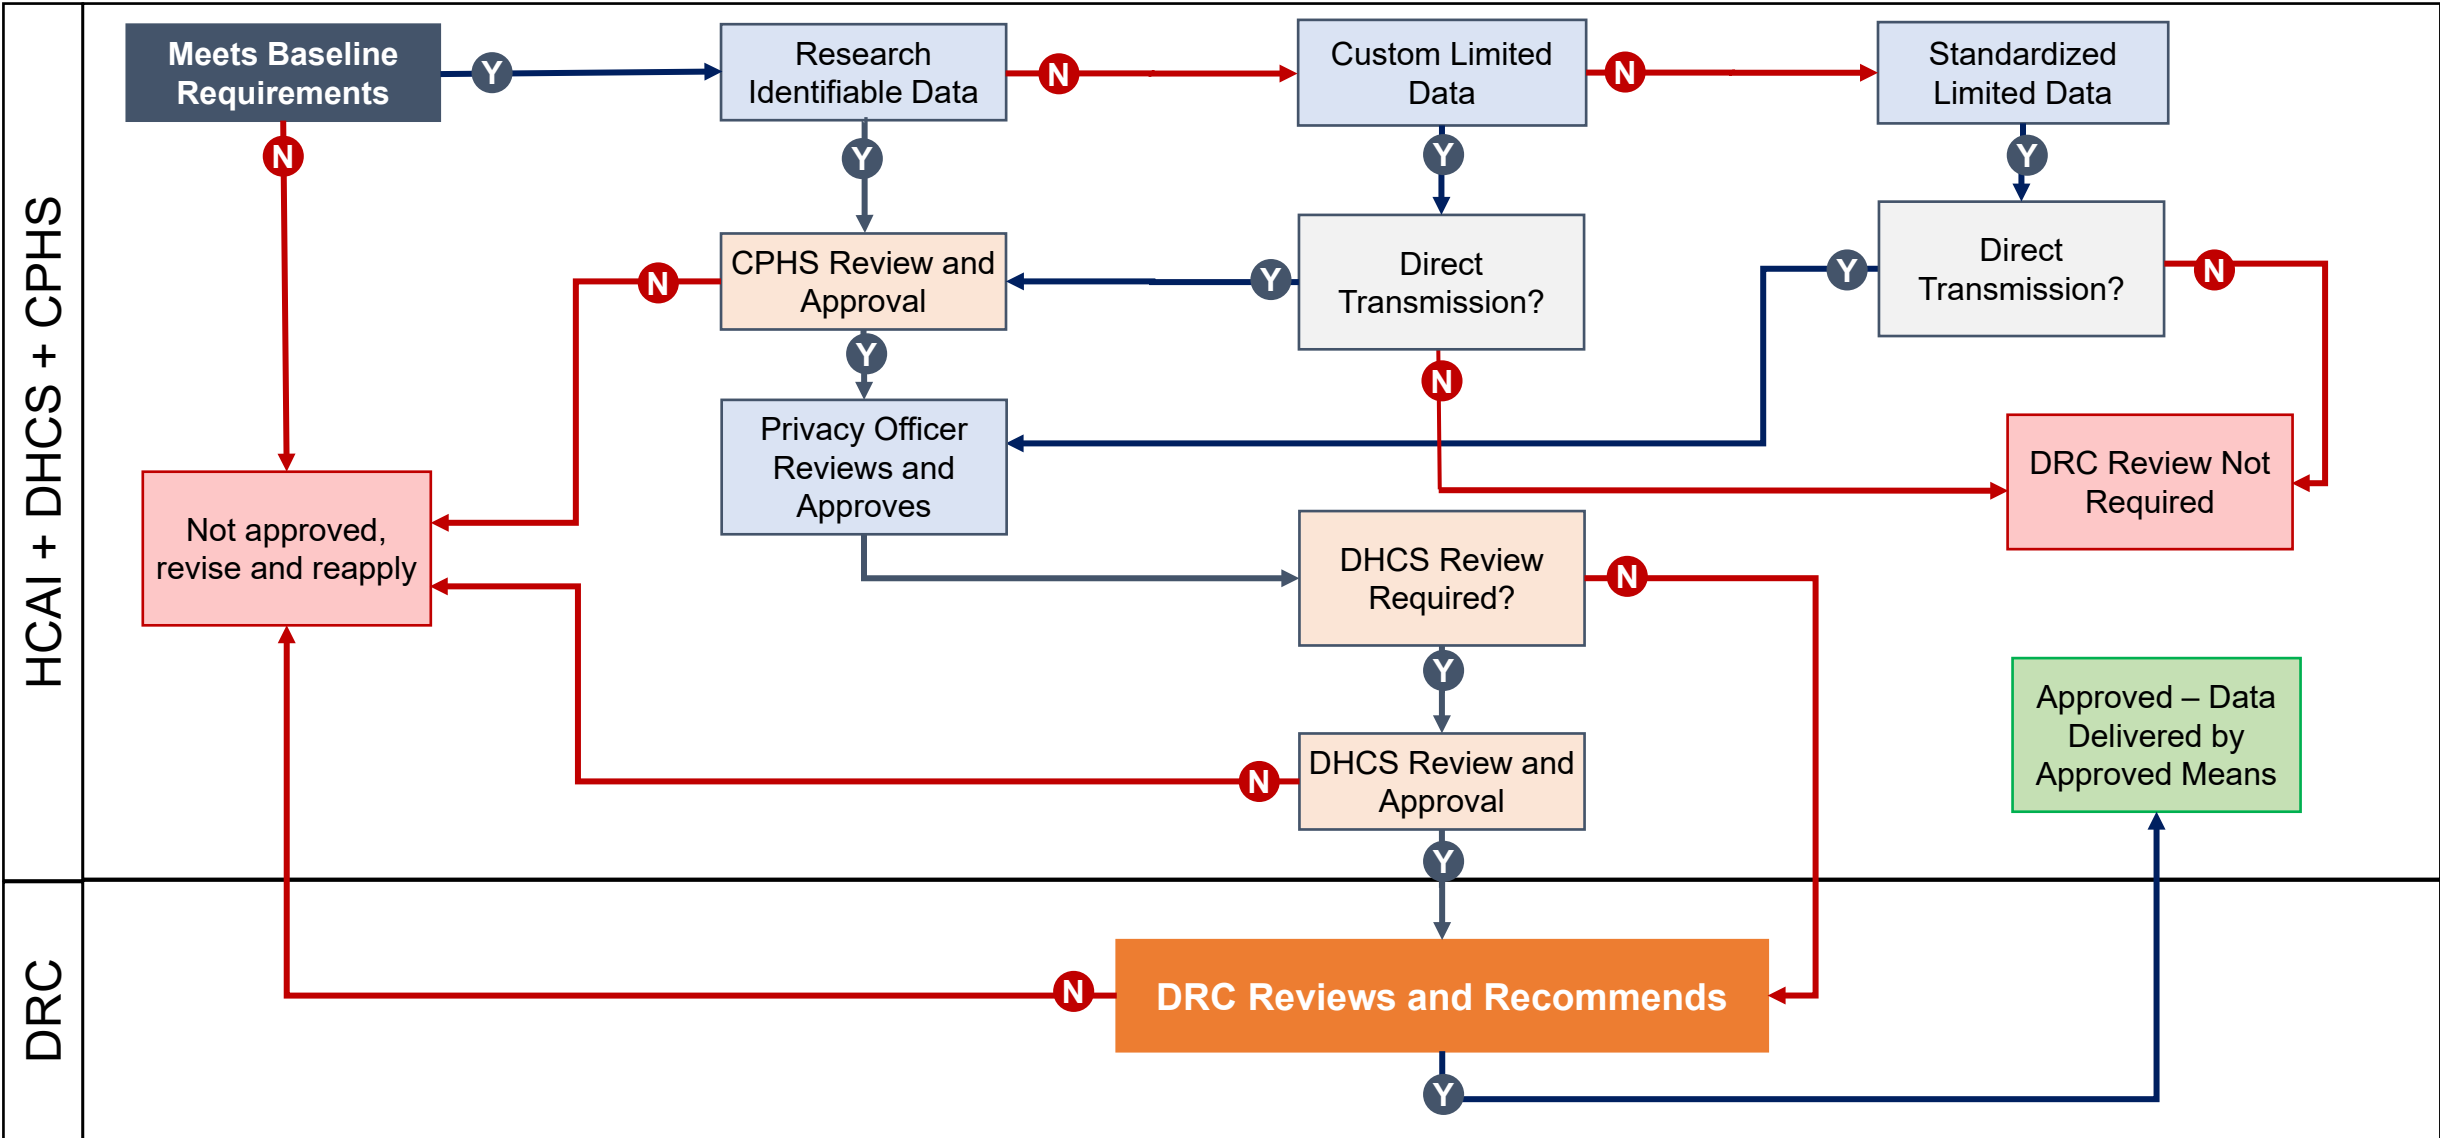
HCAI + DHCS + CPHS

Meets Baseline Requirements

Y

Research Identifiable Data

N

Custom Limited Data

N

Standardized Limited Data

N

Y

Y

Y

CPHS Review and Approval

N

Y

Direct Transmission?

Y

Direct Transmission?

N

Y

N

Privacy Officer Reviews and Approves

DRC Review Not Required

Not approved, revise and reapply

DHCS Review Required?

N

Y

Approved – Data Delivered by Approved Means

DHCS Review and Approval

N

Y

DRC

N

DRC Reviews and Recommends

Y